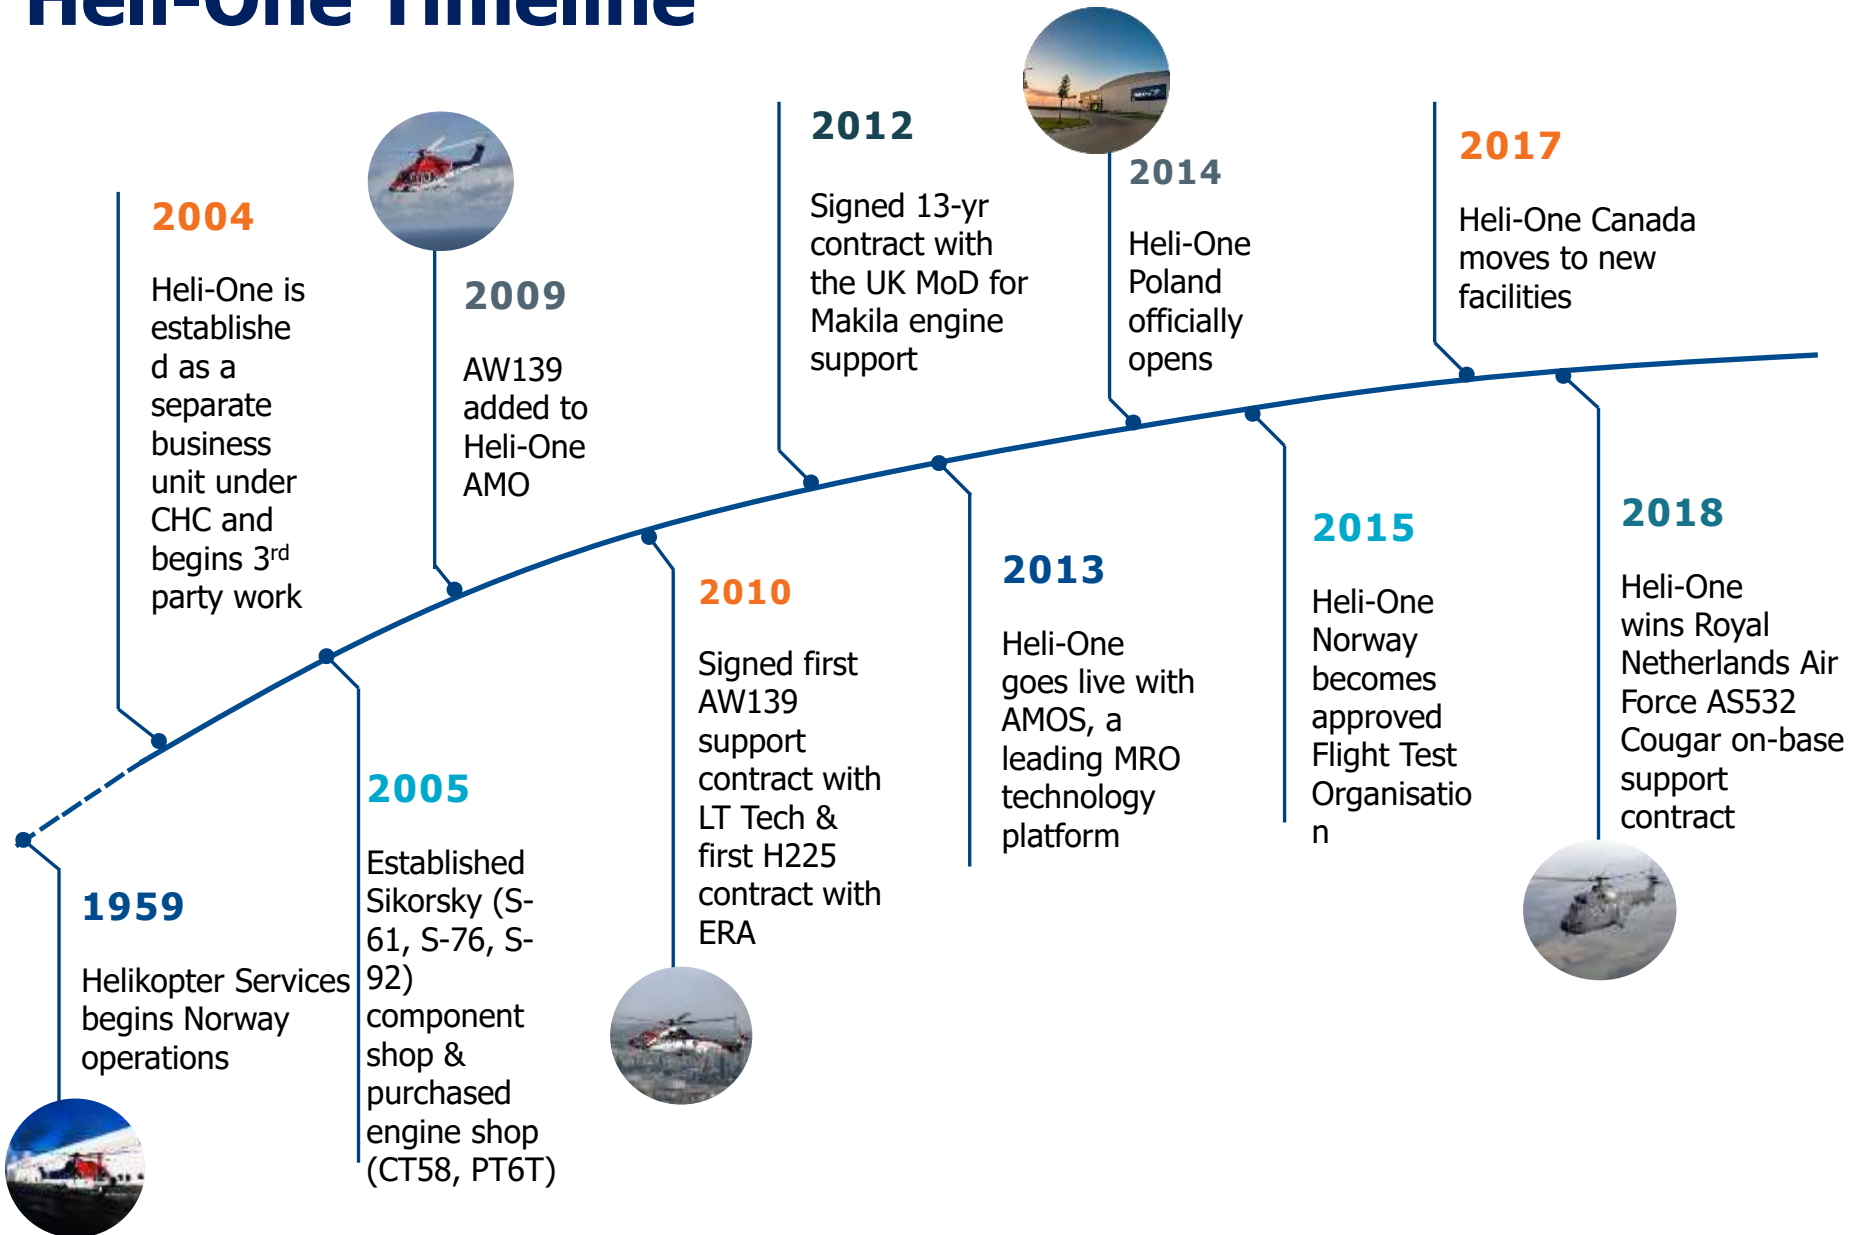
Heli-One Timeline

2004

Heli-One is established as a separate business unit under CHC and begins 3$^{rd}$ party work

2009

AW139 added to Heli-One AMO

2012

Signed 13-yr contract with the UK MoD for Makila engine support

2014

Heli-One Poland officially opens

2017

Heli-One Canada moves to new facilities

1959

Helikopter Services begins Norway operations

2005

Established Sikorsky (S-61, S-76, S-92) component shop & purchased engine shop (CT58, PT6T)

2010

Signed first AW139 support contract with LT Tech & first H225 contract with ERA

2013

Heli-One goes live with AMOS, a leading MRO technology platform

2015

Heli-One Norway becomes approved Flight Test Organisatio n

2018

Heli-One wins Royal Netherlands Air Force AS532 Cougar on-base support contract